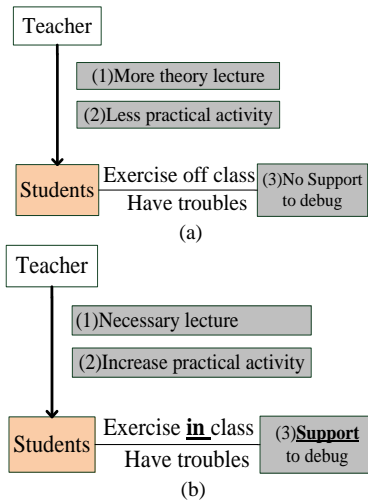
Teacher

(1)More theory lecture

(2)Less practical activity

Students

Exercise off class

Have troubles

(3)No Support to debug

(a)

Teacher

(1)Necessary lecture

(2)Increase practical activity

Students

Exercise **in** class

Have troubles

(3)**Support** to debug

(b)